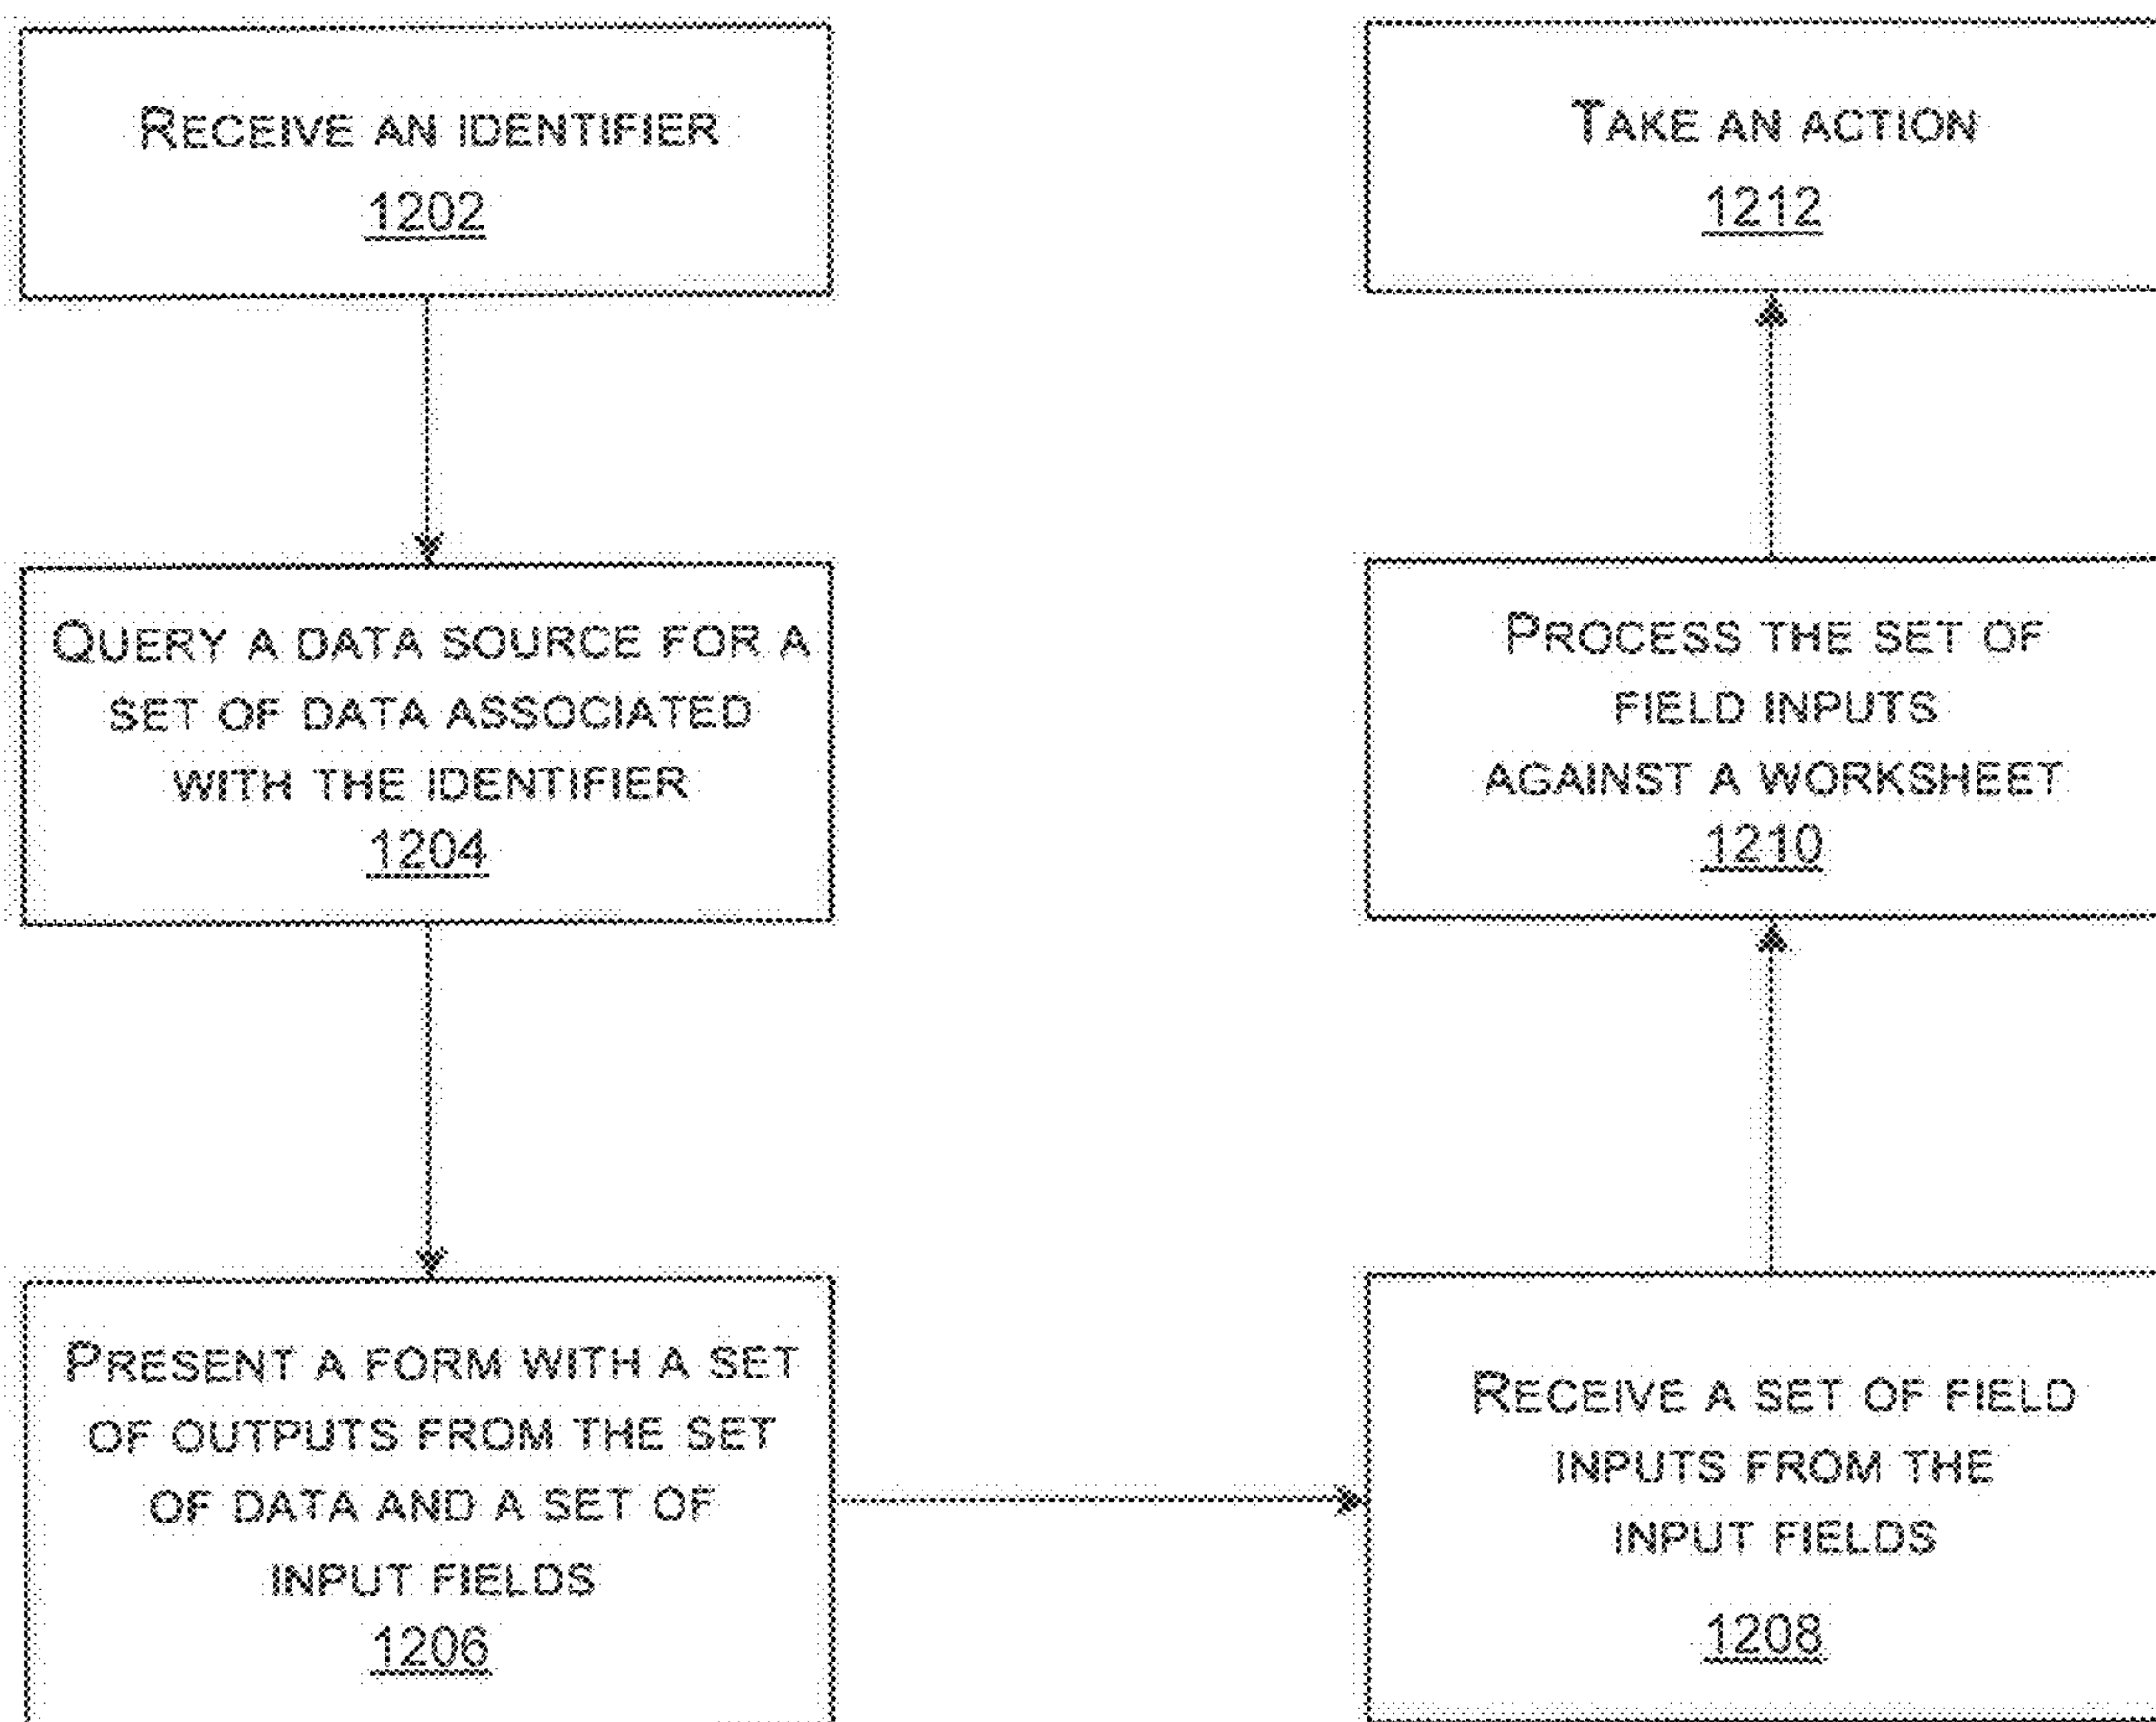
Receive an identifier
1202

Query a data source for a set of data associated with the identifier
1204

Present a form with a set of outputs from the set of data and a set of input fields
1206

Receive a set of field inputs from the input fields
1208

Process the set of field inputs against a worksheet
1210

Take an action
1212